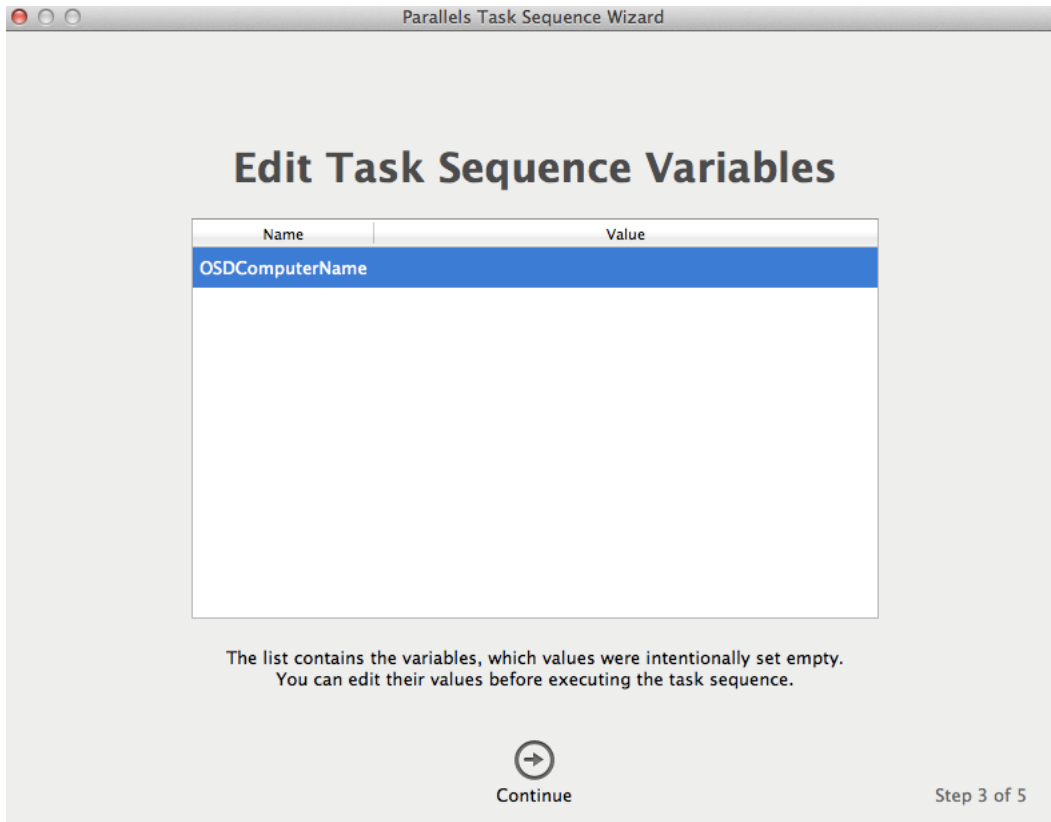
Parallels Task Sequence Wizard

Edit Task Sequence Variables

| Name | Value |
|---|---|
| OSDComputerName | |

The list contains the variables, which values were intentionally set empty. You can edit their values before executing the task sequence.

Continue

Step 3 of 5